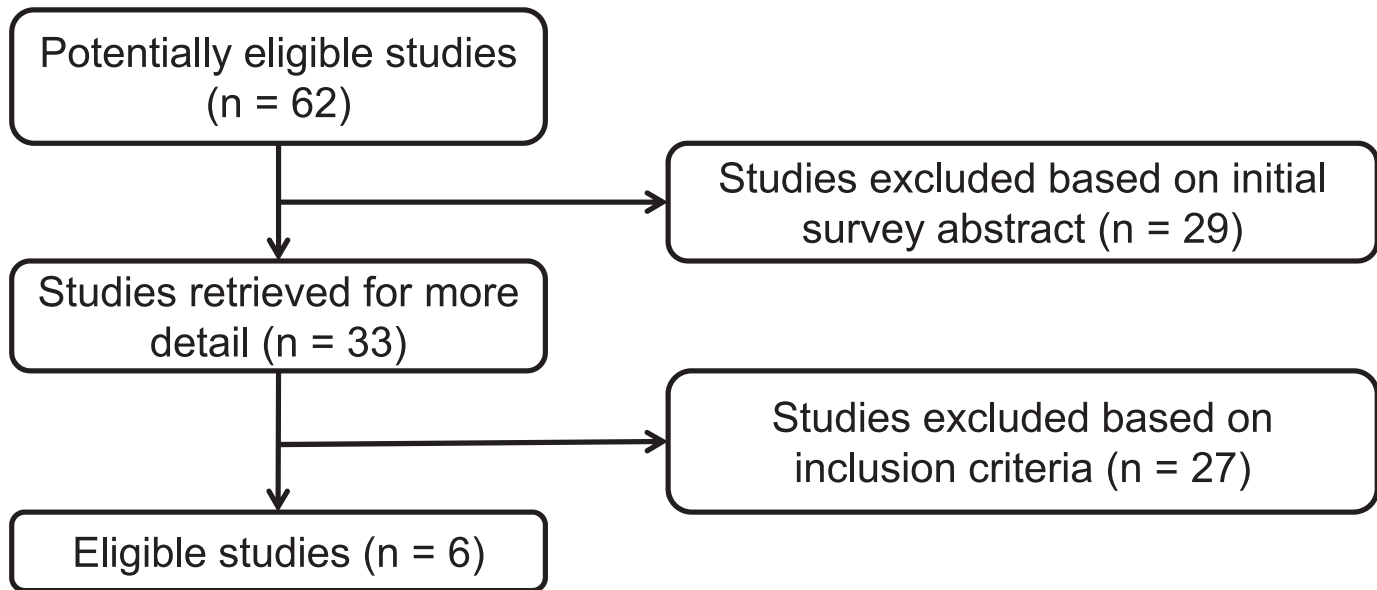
Potentially eligible studies (n = 62)

Studies excluded based on initial survey abstract (n = 29)

Studies retrieved for more detail (n = 33)

Studies excluded based on inclusion criteria (n = 27)

Eligible studies (n = 6)